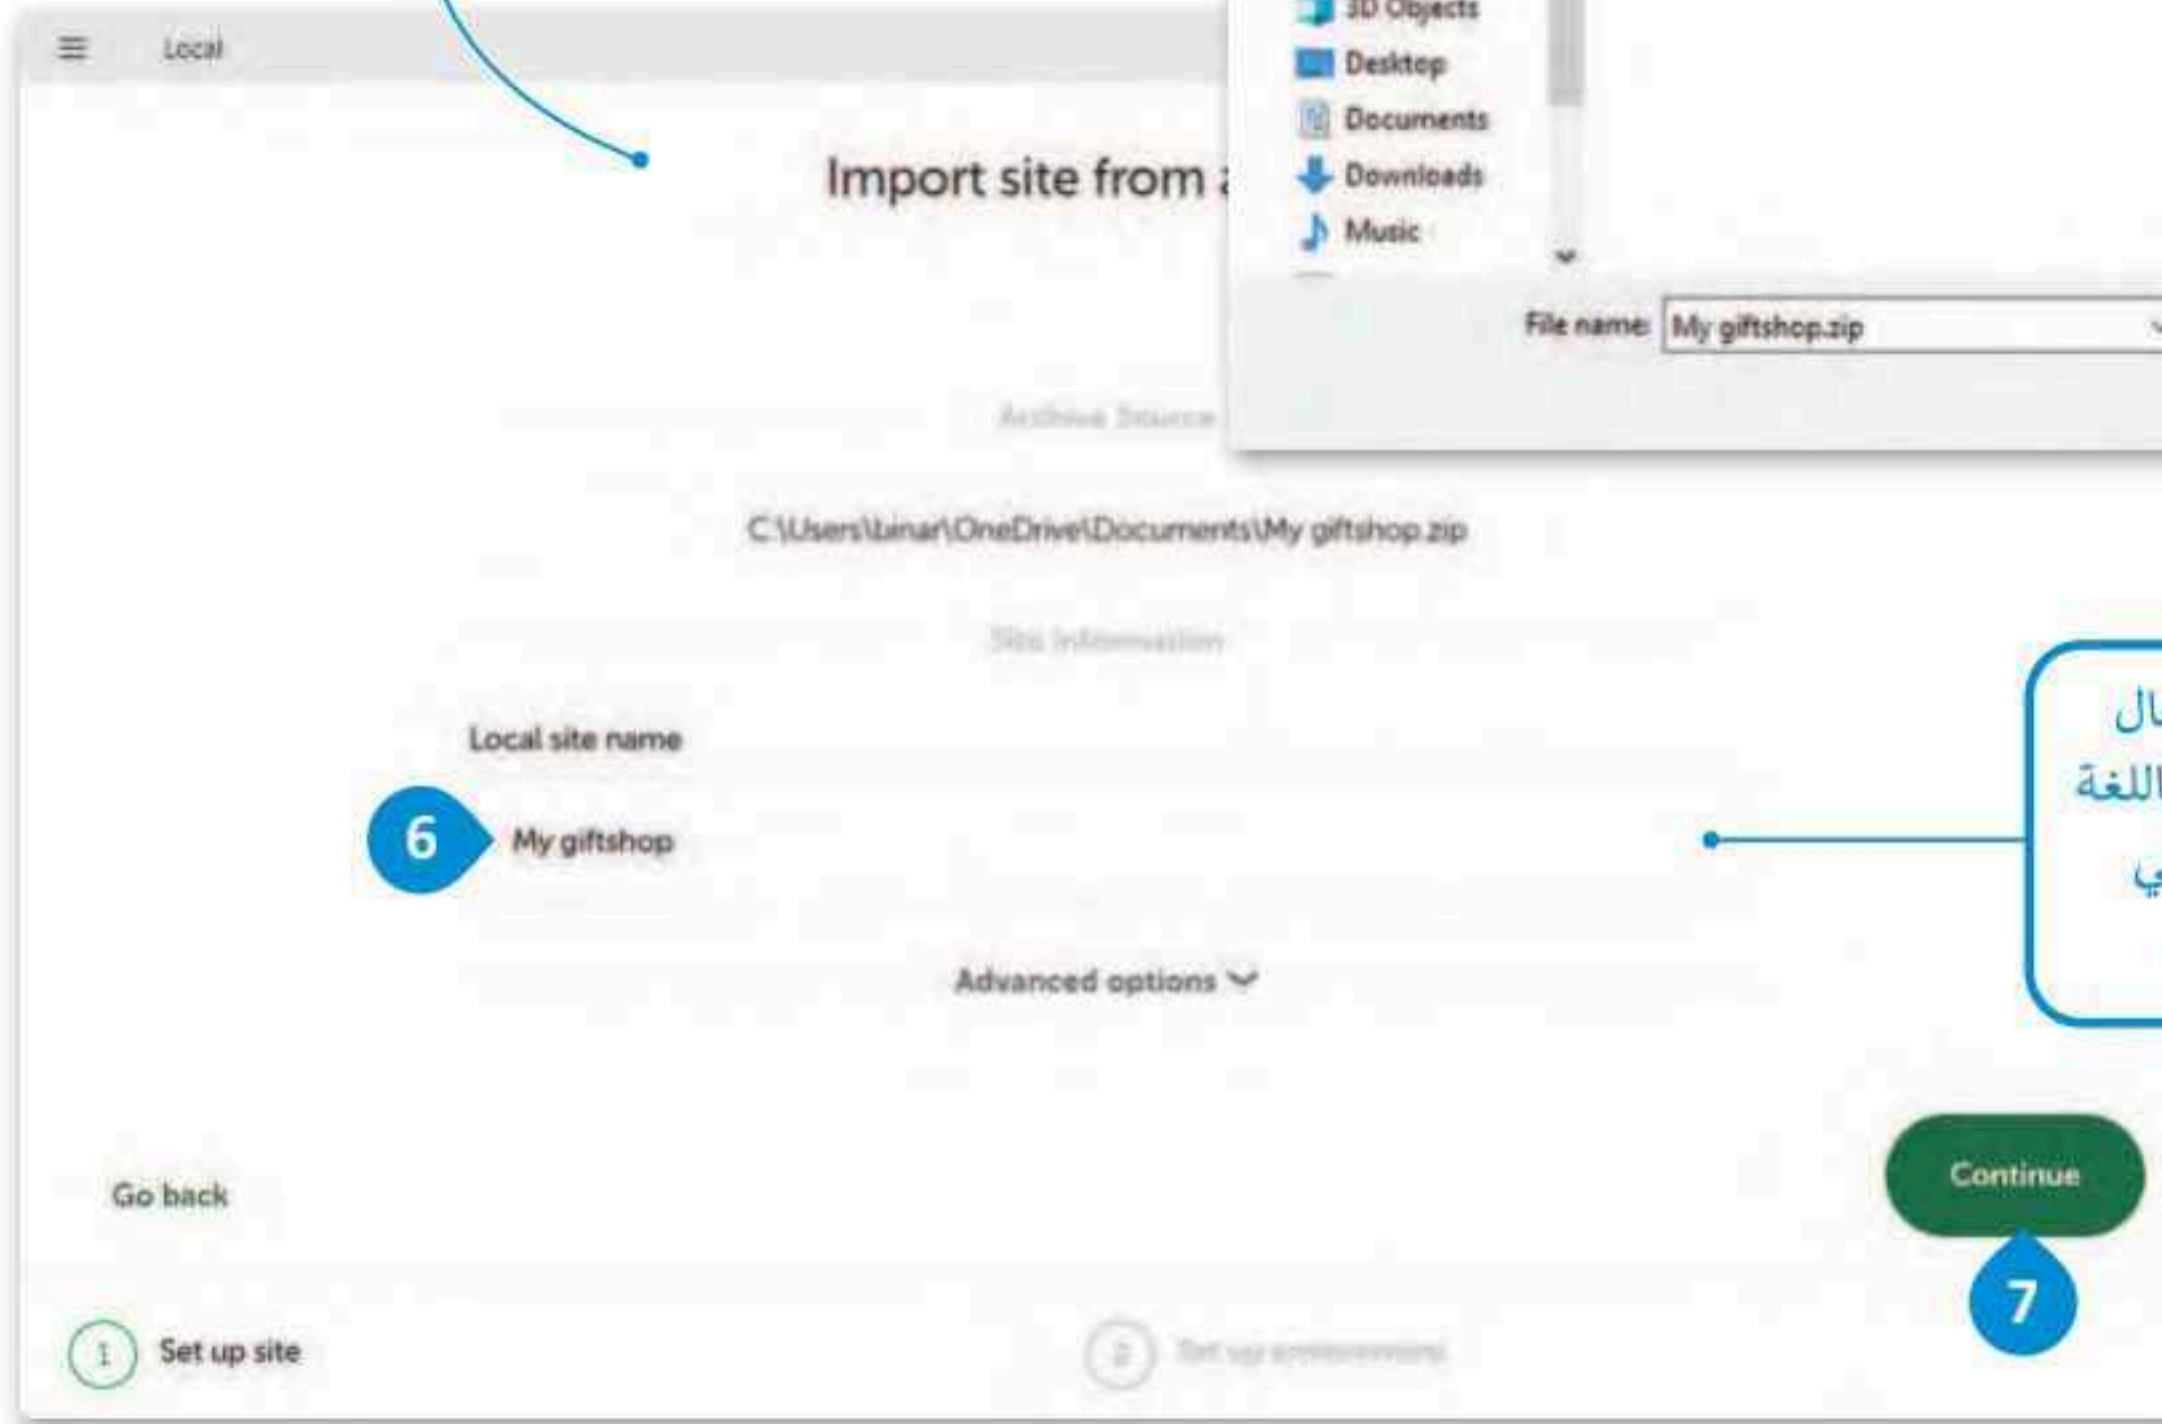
Local

3D Objects
Desktop
Documents
Downloads
Music

File name: My giftshop.zip

Import site from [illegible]

Archive Source

C:\Users\lainar\OneDrive\Documents\My giftshop.zip

Site Information

Local site name

6

My giftshop

Advanced options

ال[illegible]
اللغة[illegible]
ي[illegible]

Go back

Continue

7

1 Set up site

2 Set up environment